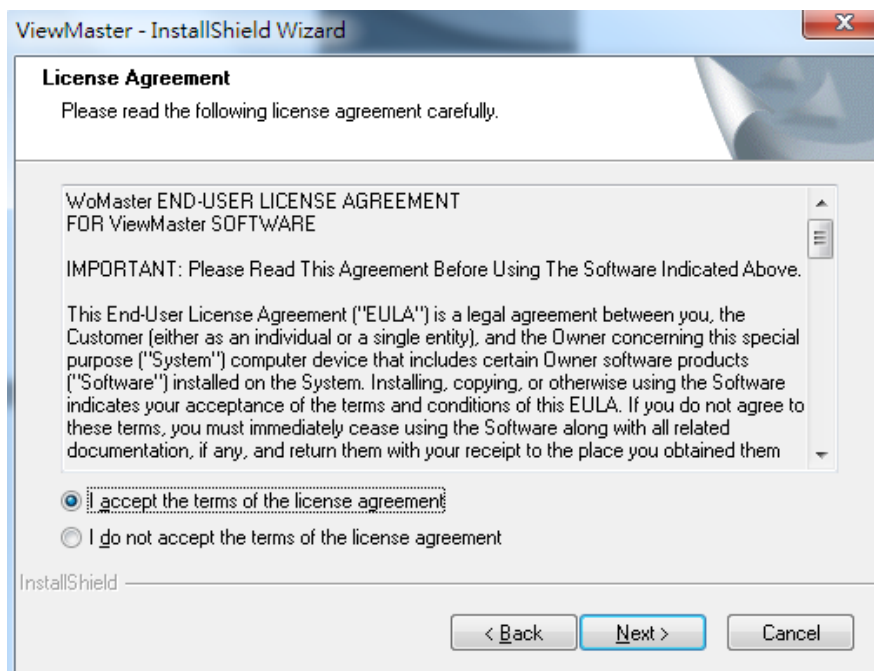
ViewMaster - InstallShield Wizard

License Agreement

Please read the following license agreement carefully.

WoMaster END-USER LICENSE AGREEMENT
FOR ViewMaster SOFTWARE

IMPORTANT: Please Read This Agreement Before Using The Software Indicated Above.

This End-User License Agreement ("EULA") is a legal agreement between you, the Customer (either as an individual or a single entity), and the Owner concerning this special purpose ("System") computer device that includes certain Owner software products ("Software") installed on the System. Installing, copying, or otherwise using the Software indicates your acceptance of the terms and conditions of this EULA. If you do not agree to these terms, you must immediately cease using the Software along with all related documentation, if any, and return them with your receipt to the place you obtained them

I accept the terms of the license agreement

I do not accept the terms of the license agreement

InstallShield

< Back

Next >

Cancel